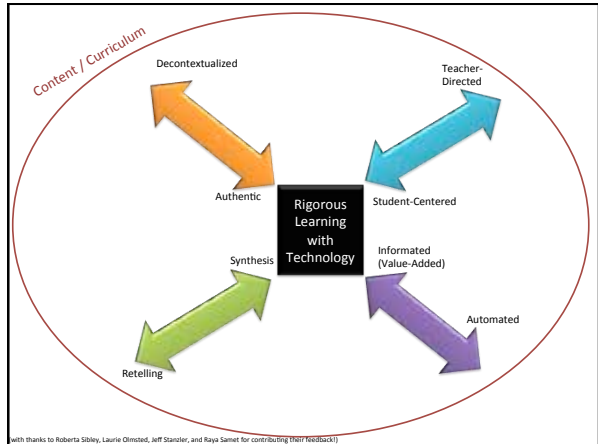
Content / Curriculum

Decontextualized

Teacher-Directed

Authentic

Rigorous Learning with Technology

Student-Centered

Synthesis

Informated (Value-Added)

Automated

Retelling

(with thanks to Roberta Sibley, Laurie Olmsted, Jeff Stanzler, and Raya Samet for contributing their feedback!)